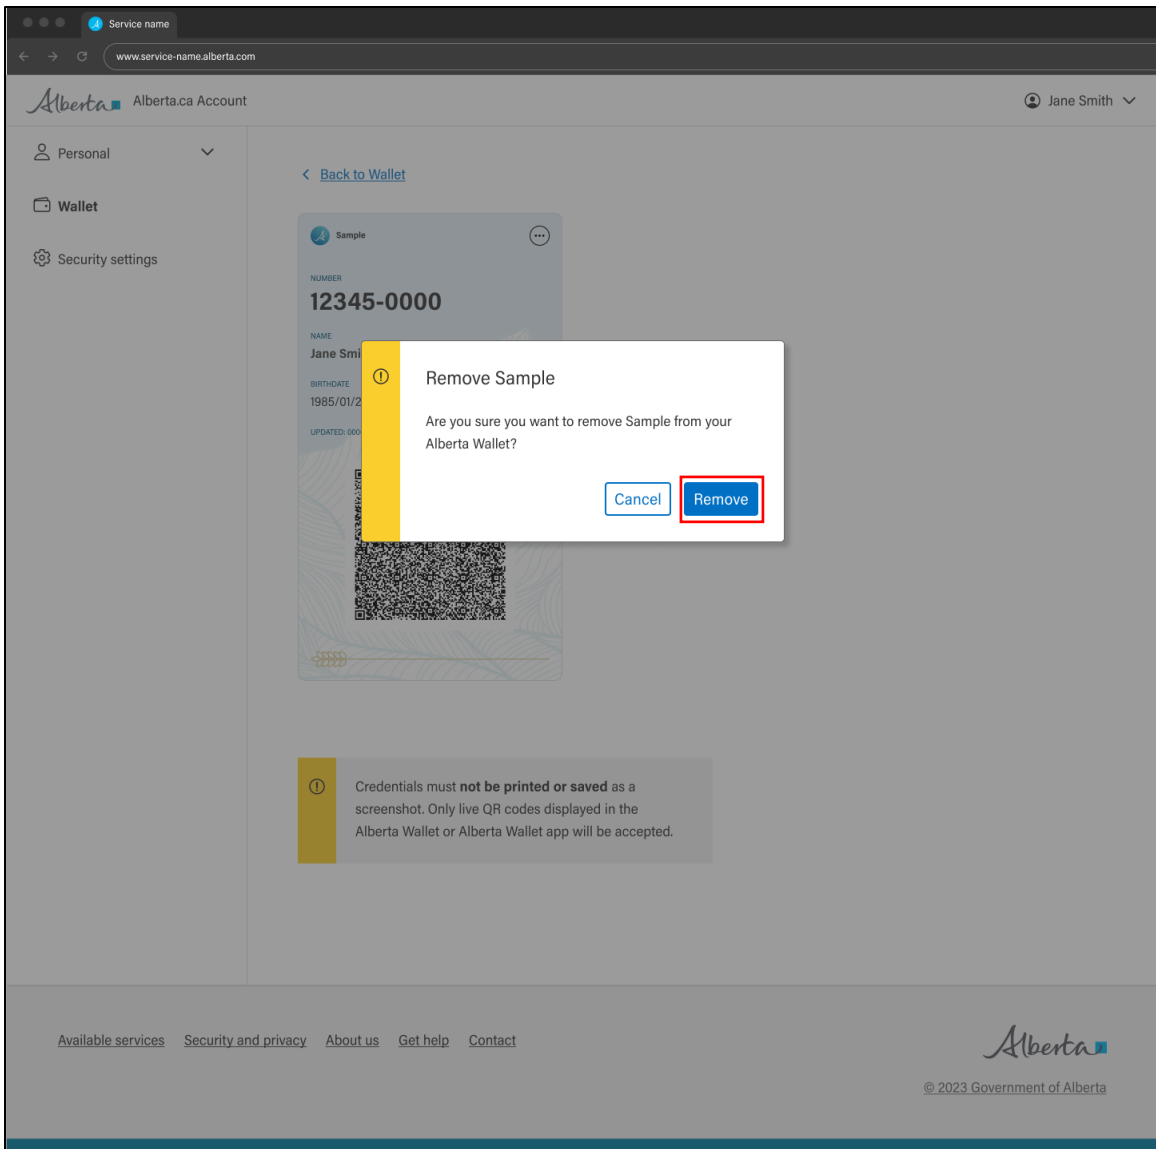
Service name

www.service-name.alberta.com

Alberta Alberta.ca Account

Jane Smith

Personal

Wallet

Security settings

Back to Wallet

Sample

NUMBER
12345-0000

NAME
Jane Smi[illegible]

BIRTHDATE
1985/01/2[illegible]

UPDATED: 000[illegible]

Remove Sample

Are you sure you want to remove Sample from your Alberta Wallet?

Cancel Remove

Credentials must **not be printed or saved** as a screenshot. Only live QR codes displayed in the Alberta Wallet or Alberta Wallet app will be accepted.

Available services Security and privacy About us Get help Contact

Alberta

© 2023 Government of Alberta